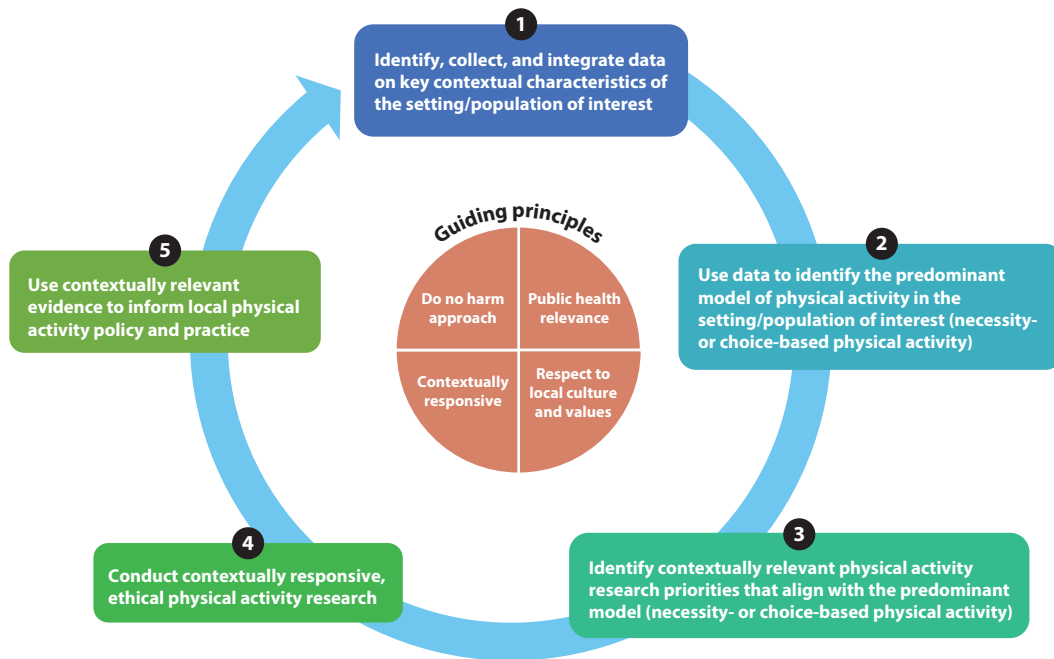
1

Identify, collect, and integrate data on key contextual characteristics of the setting/population of interest

2

Use data to identify the predominant model of physical activity in the setting/population of interest (necessity- or choice-based physical activity)

3

Identify contextually relevant physical activity research priorities that align with the predominant model (necessity- or choice-based physical activity)

4

Conduct contextually responsive, ethical physical activity research

5

Use contextually relevant evidence to inform local physical activity policy and practice

Guiding principles

Do no harm approach

Public health relevance

Contextually responsive

Respect to local culture and values